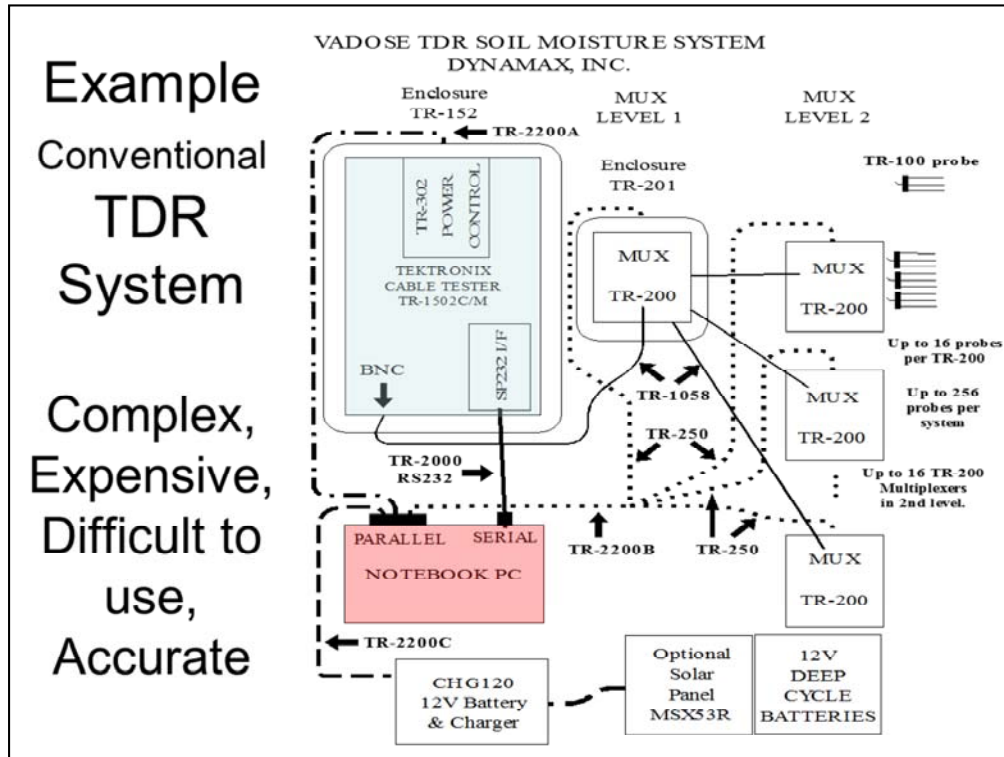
Example

Conventional

TDR

System

Complex, Expensive, Difficult to use, Accurate

VADOSE TDR SOIL MOISTURE SYSTEM
DYNAMAX, INC.

Enclosure
TR-152

MUX
LEVEL 1

MUX
LEVEL 2

TR-2200A

TR-100 probe

Enclosure
TR-201

TR-302
POWER
CONTROL

TEKTRONIX
CABLE TESTER
TR-1502C/M

MUX
TR-200

MUX
TR-200

BNC

SP232 I/F

Up to 16 probes per TR-200

TR-1058

MUX
TR-200

Up to 256 probes per system

TR-250

TR-2000
RS232

Up to 16 TR-200 Multiplexers in 2nd level.

PARALLEL

SERIAL

NOTEBOOK PC

TR-2200B

TR-250

MUX
TR-200

TR-2200C

CHG120
12V Battery
& Charger

Optional
Solar
Panel
MSX53R

12V
DEEP
CYCLE
BATTERIES